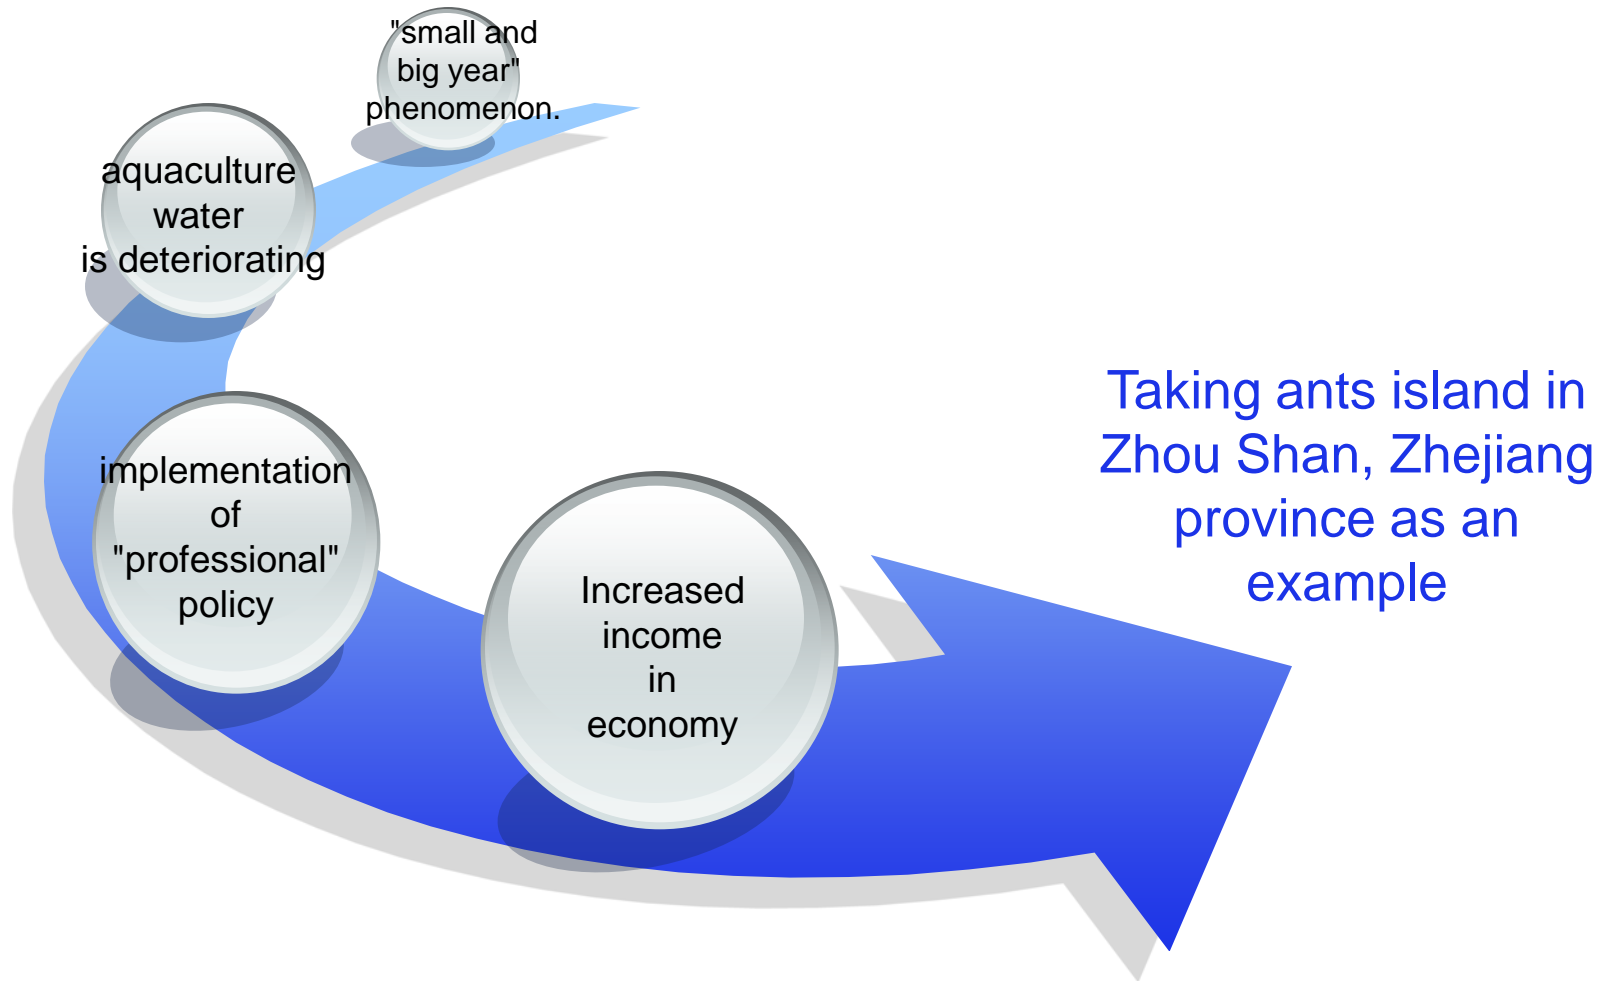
"small and big year" phenomenon.

aquaculture water is deteriorating

implementation of "professional" policy

Increased income in economy

Taking ants island in Zhou Shan, Zhejiang province as an example